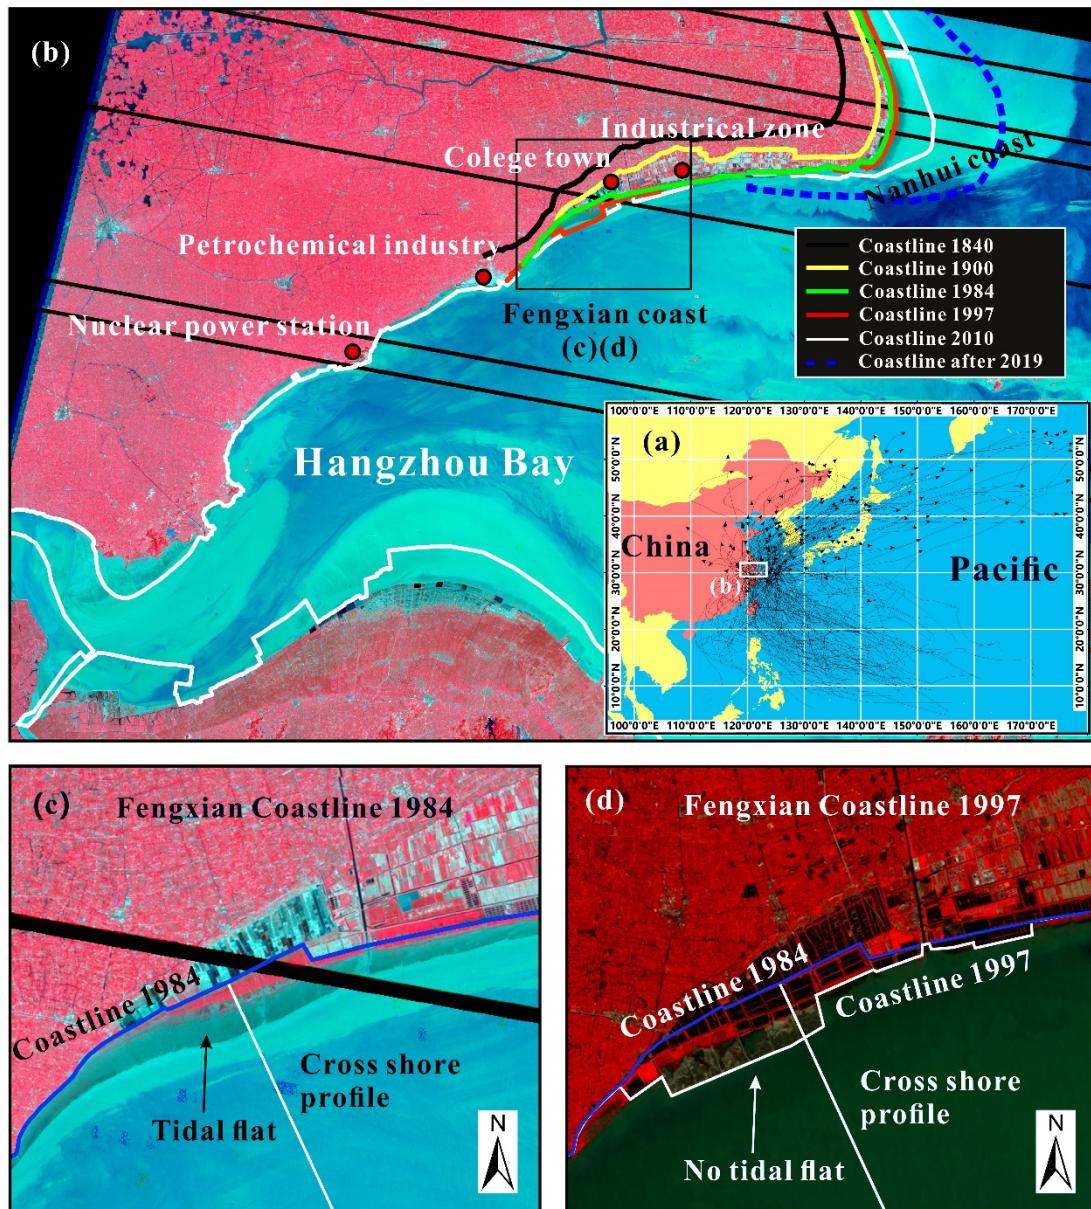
(b)

Industrical zone

Colege town

Nanhui coast

Petrochemical industry

Nuclear power station

Fengxian coast (c)(d)

| Coastline 1840 |
|---|
| Coastline 1900 |
| Coastline 1984 |
| Coastline 1997 |
| Coastline 2010 |
| Coastline after 2019 |

Hangzhou Bay

(a)

100°0'0"E 110°0'0"E 120°0'0"E 130°0'0"E 140°0'0"E 150°0'0"E 160°0'0"E 170°0'0"E

50°0'0"N 40°0'0"N 30°0'0"N 20°0'0"N 10°0'0"N

China

(b)

Pacific

100°0'0"E 110°0'0"E 120°0'0"E 130°0'0"E 140°0'0"E 150°0'0"E 160°0'0"E 170°0'0"E

(c) Fengxian Coastline 1984

Coastline 1984

Cross shore profile

Tidal flat

N

(d) Fengxian Coastline 1997

Coastline 1984

Coastline 1997

Cross shore profile

No tidal flat

N